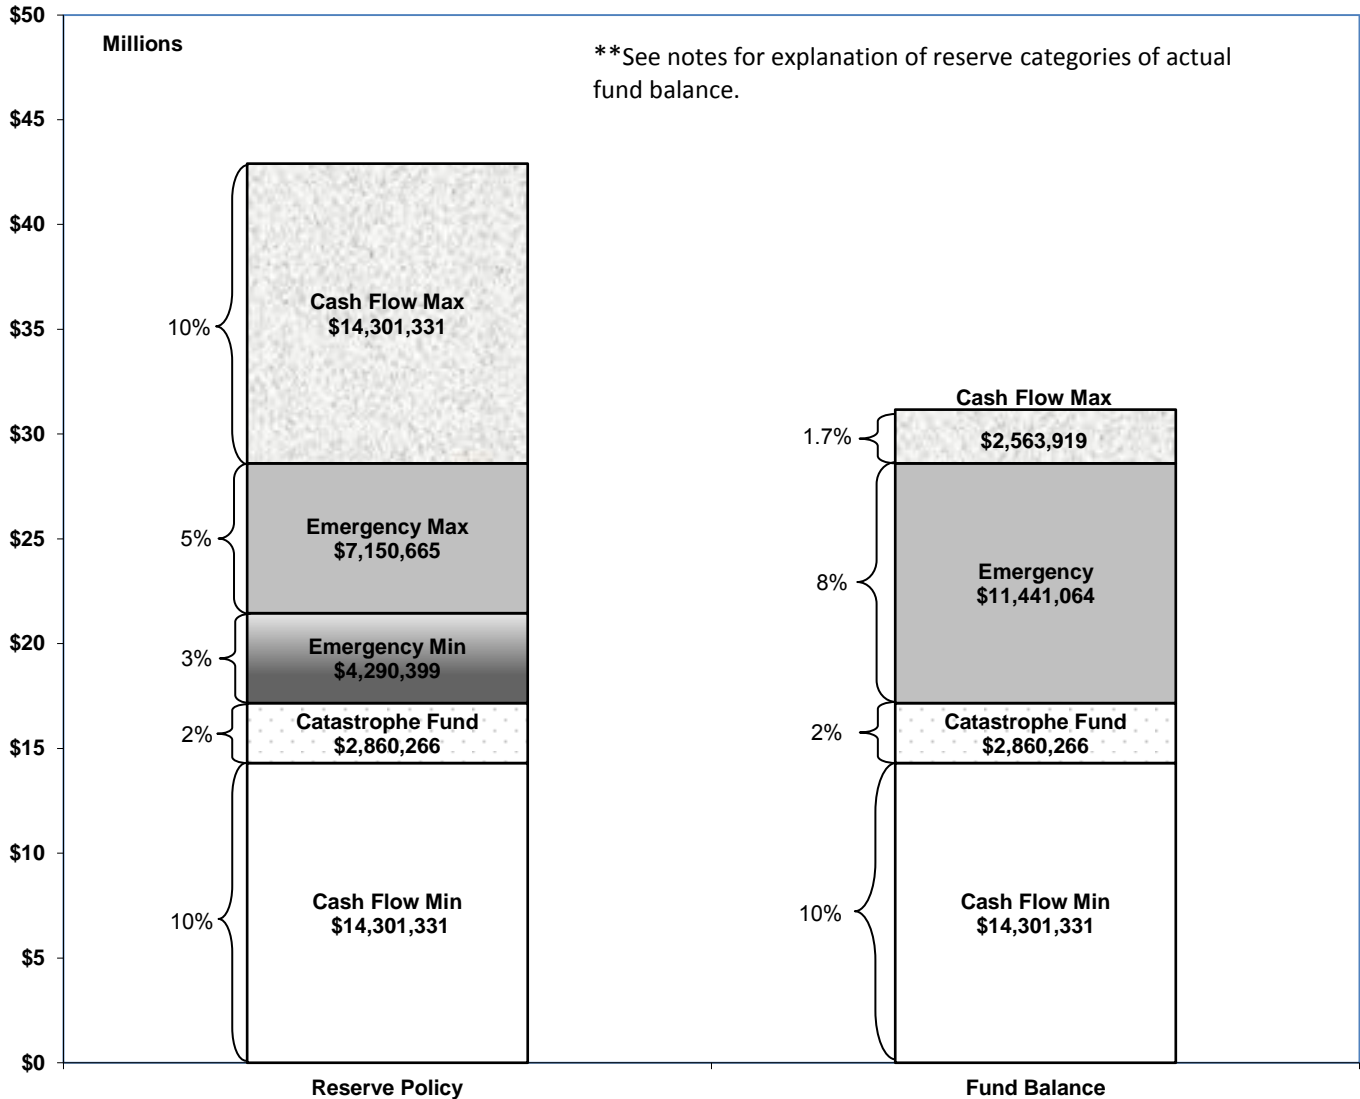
Millions

**See notes for explanation of reserve categories of actual fund balance.

$50
$45
$40
$35
$30
$25
$20
$15
$10
$5
$0

10%
Cash Flow Max
$14,301,331

5%
Emergency Max
$7,150,665

3%
Emergency Min
$4,290,399

2%
Catastrophe Fund
$2,860,266

10%
Cash Flow Min
$14,301,331

Cash Flow Max
1.7%
$2,563,919

8%
Emergency
$11,441,064

2%
Catastrophe Fund
$2,860,266

10%
Cash Flow Min
$14,301,331

Reserve Policy

Fund Balance